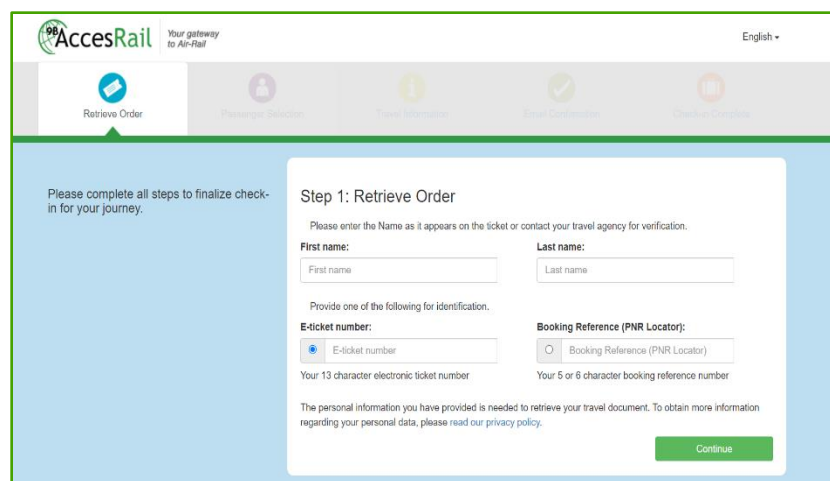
9B AccesRail Your gateway to Air-Rail

English

Retrieve Order

Passenger Selection

Travel Information

Email Confirmation

Check-in Complete

Please complete all steps to finalize check-in for your journey.

Step 1: Retrieve Order

Please enter the Name as it appears on the ticket or contact your travel agency for verification.

First name:

First name

Last name:

Last name

Provide one of the following for identification.

E-ticket number:

E-ticket number

Your 13 character electronic ticket number

Booking Reference (PNR Locator):

Booking Reference (PNR Locator)

Your 5 or 6 character booking reference number

The personal information you have provided is needed to retrieve your travel document. To obtain more information regarding your personal data, please read our privacy policy.

Continue